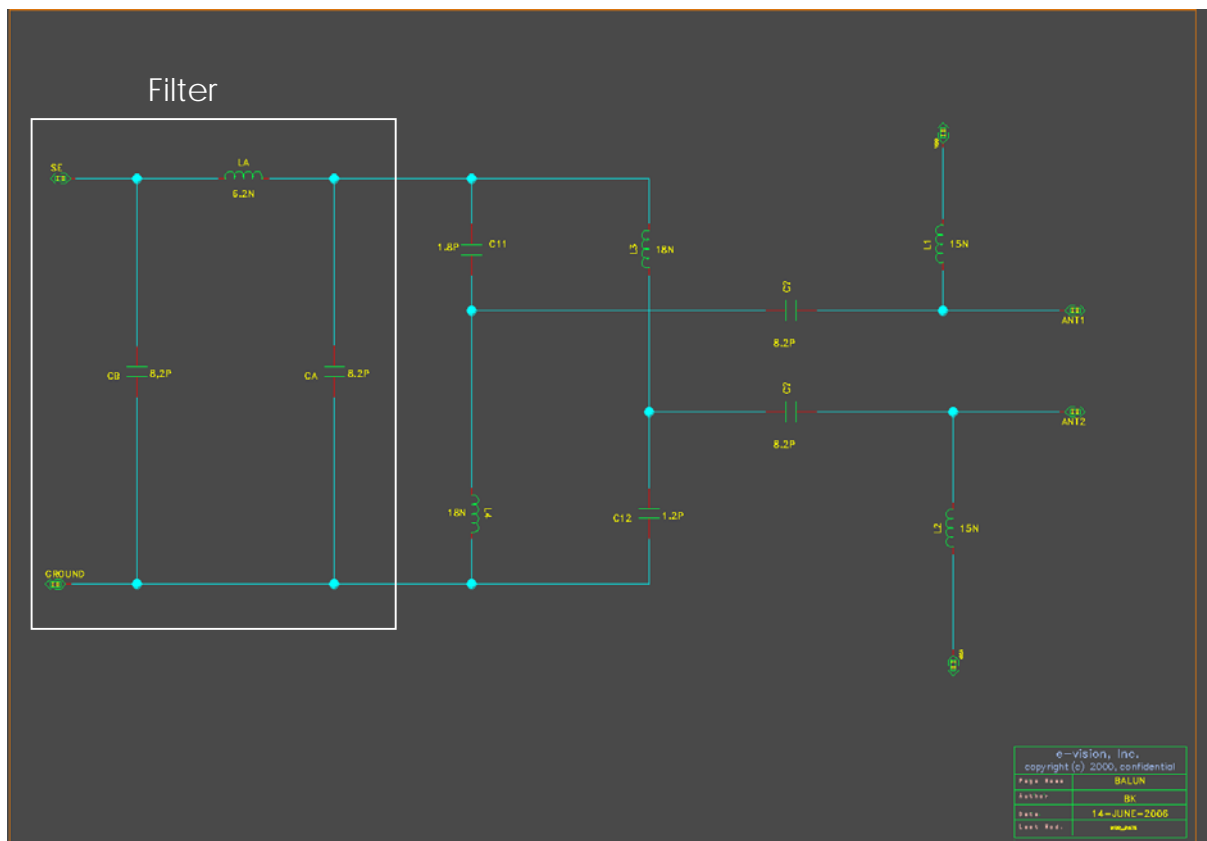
Filter

SE

LA

6.2N

CB 8.2P

CA 8.2P

GROUND

1.8P C11

18N L4

L3 18N

C12 1.2P

C7

8.2P

C7

8.2P

L1 15N

ANT1

ANT2

L2 15N

e-vision, Inc.
copyright (c) 2000, confidential

| Page Name | BALUN |
|---|---|
| Author | BK |
| Date | 14-JUNE-2006 |
| Last Mod. | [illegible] |